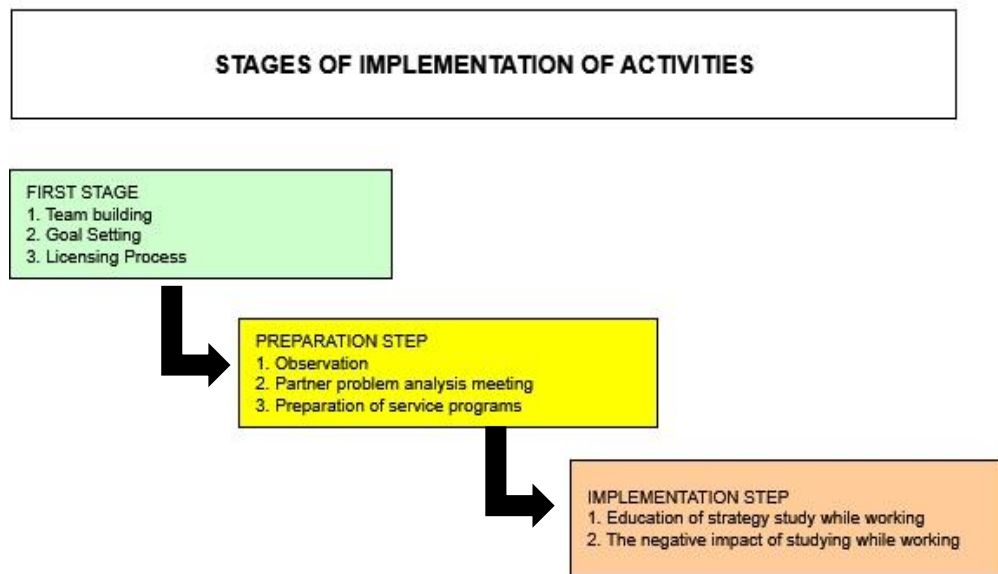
STAGES OF IMPLEMENTATION OF ACTIVITIES

FIRST STAGE
1. Team building
2. Goal Setting
3. Licensing Process

PREPARATION STEP
1. Observation
2. Partner problem analysis meeting
3. Preparation of service programs

IMPLEMENTATION STEP
1. Education of strategy study while working
2. The negative impact of studying while working